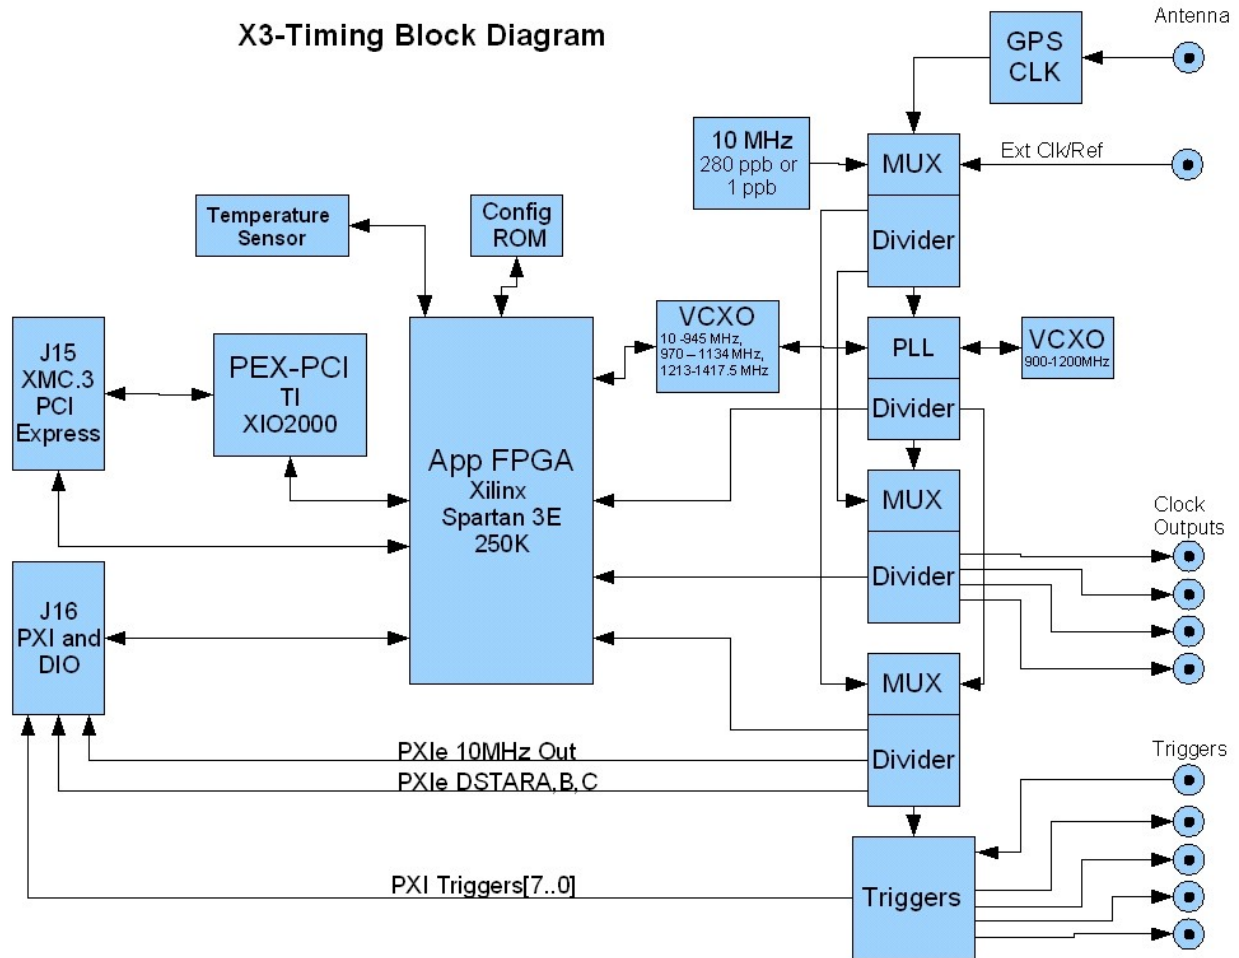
X3-Timing Block Diagram

GPS CLK

Antenna

10 MHz 280 ppb or 1 ppb

MUX

Ext Clk/Ref

Divider

Temperature Sensor

Config ROM

PLL

VCXO 900-1200MHz

J15 XMC.3 PCI Express

PEX-PCI TI XIO2000

App FPGA Xilinx Spartan 3E 250K

VCXO 10 -945 MHz, 970 – 1134 MHz, 1213-1417.5 MHz

Divider

MUX

Clock Outputs

Divider

J16 PXI and DIO

MUX

Divider

PXIe 10MHz Out

PXIe DSTARA,B,C

Triggers

Triggers

PXI Triggers[7..0]